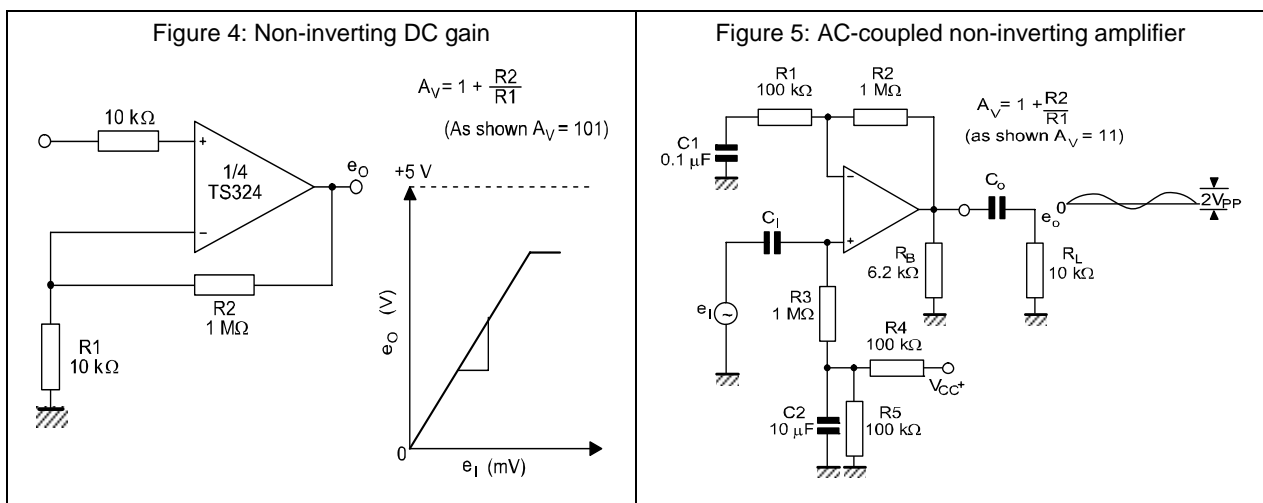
Figure 4: Non-inverting DC gain

$A_V = 1 + \frac{R2}{R1}$

(As shown $A_V = 101$)

10 kΩ

+

−

1/4
TS324

$e_O$

R2
1 MΩ

R1
10 kΩ

+5 V

$e_O$ (V)

0

$e_I$ (mV)

Figure 5: AC-coupled non-inverting amplifier

R1
100 kΩ

R2
1 MΩ

$A_V = 1 + \frac{R2}{R1}$
(as shown $A_V = 11$)

C1
0.1 μF

−

+

$C_I$

$C_o$

$e_o$

0

$2V_{PP}$

$R_B$
6.2 kΩ

$R_L$
10 kΩ

$e_I$

R3
1 MΩ

R4
100 kΩ

$V_{CC}+$

C2
10 μF

R5
100 kΩ